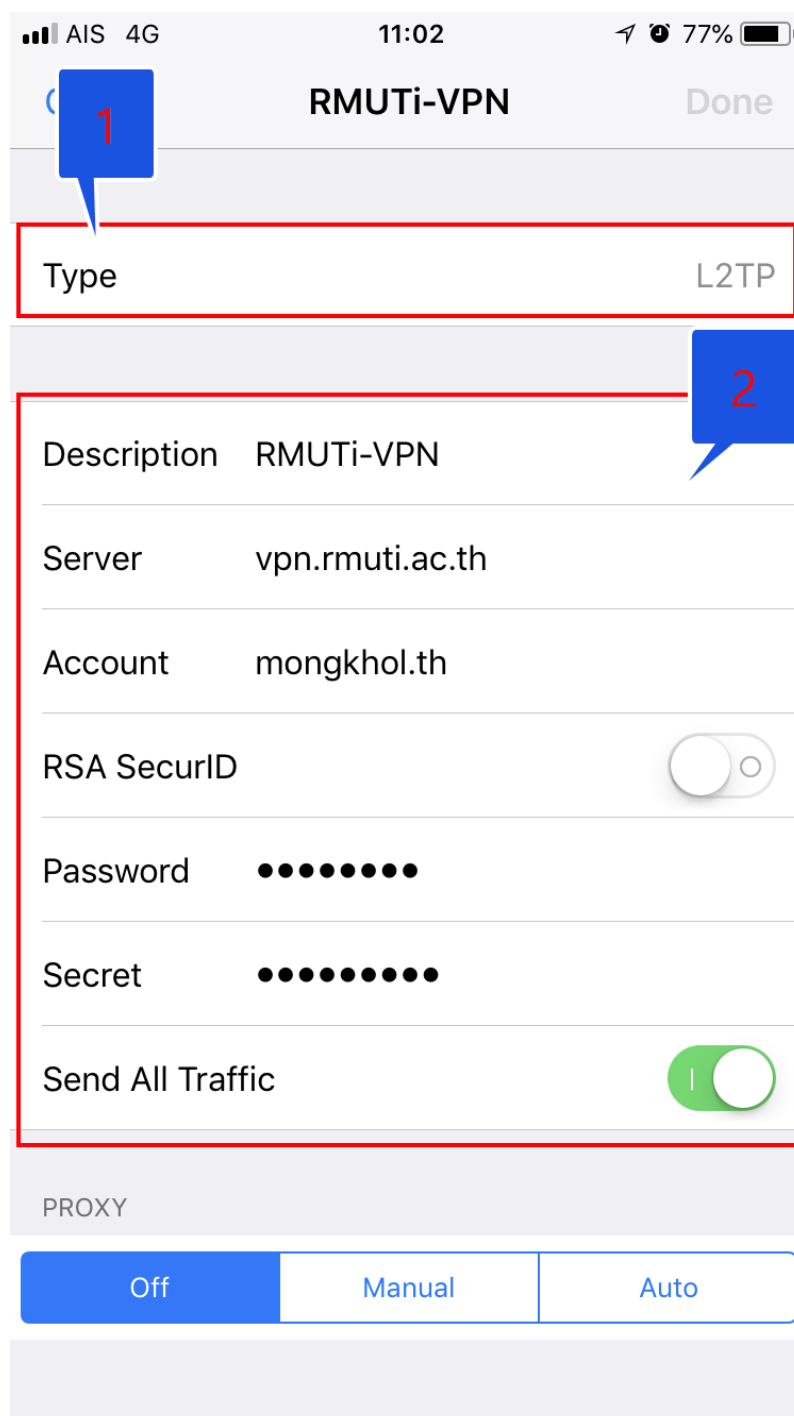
AIS 4G 11:02 77%

RMUTi-VPN Done

1

Type L2TP

2

Description RMUTi-VPN

Server vpn.rmuti.ac.th

Account mongkhol.th

RSA SecurID

Password ●●●●●●●●

Secret ●●●●●●●●●

Send All Traffic

PROXY

Off Manual Auto